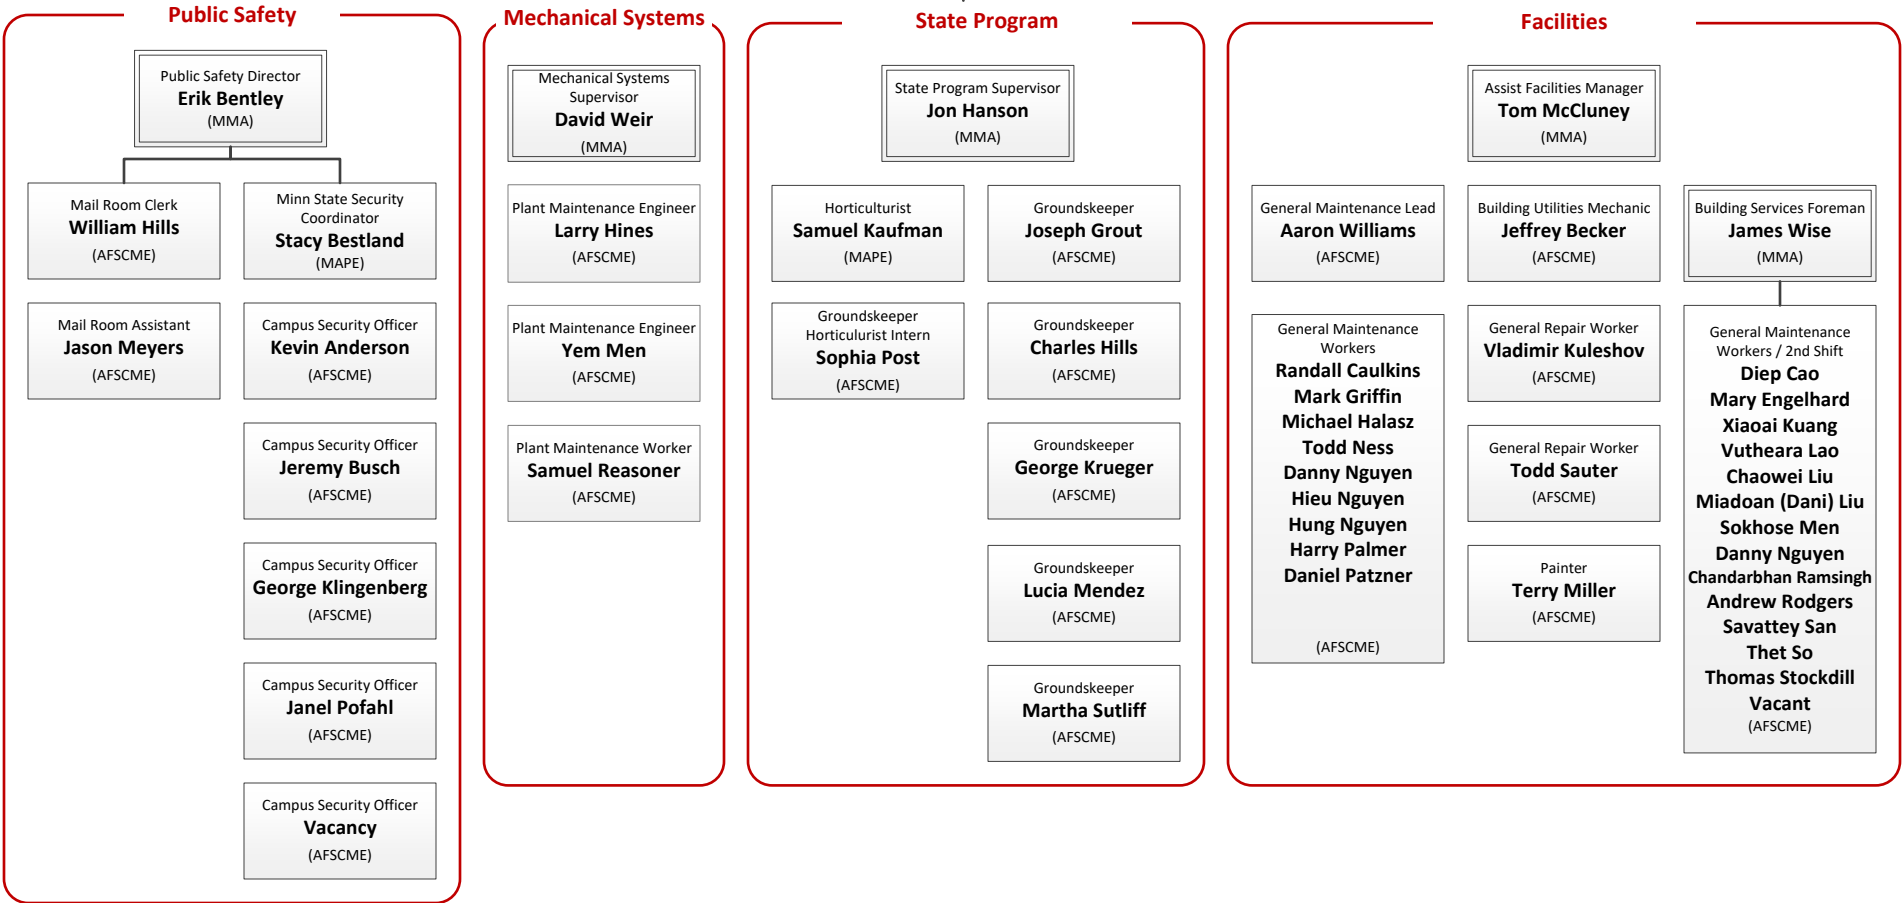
Public Safety

Public Safety Director
Erik Bentley
(MMA)

Mail Room Clerk
William Hills
(AFSCME)

Minn State Security Coordinator
Stacy Bestland
(MAPE)

Mail Room Assistant
Jason Meyers
(AFSCME)

Campus Security Officer
Kevin Anderson
(AFSCME)

Campus Security Officer
Jeremy Busch
(AFSCME)

Campus Security Officer
George Klingenberg
(AFSCME)

Campus Security Officer
Janel Pofahl
(AFSCME)

Campus Security Officer
Vacancy
(AFSCME)

Mechanical Systems

Mechanical Systems Supervisor
David Weir
(MMA)

Plant Maintenance Engineer
Larry Hines
(AFSCME)

Plant Maintenance Engineer
Yem Men
(AFSCME)

Plant Maintenance Worker
Samuel Reasoner
(AFSCME)

State Program

State Program Supervisor
Jon Hanson
(MMA)

Horticulturist
Samuel Kaufman
(MAPE)

Groundskeeper
Joseph Grout
(AFSCME)

Groundskeeper Horticulurist Intern
Sophia Post
(AFSCME)

Groundskeeper
Charles Hills
(AFSCME)

Groundskeeper
George Krueger
(AFSCME)

Groundskeeper
Lucia Mendez
(AFSCME)

Groundskeeper
Martha Sutliff
(AFSCME)

Facilities

Assist Facilities Manager
Tom McCluney
(MMA)

General Maintenance Lead
Aaron Williams
(AFSCME)

Building Utilities Mechanic
Jeffrey Becker
(AFSCME)

Building Services Foreman
James Wise
(MMA)

General Maintenance Workers
Randall Caulkins
Mark Griffin
Michael Halasz
Todd Ness
Danny Nguyen
Hieu Nguyen
Hung Nguyen
Harry Palmer
Daniel Patzner
(AFSCME)

General Repair Worker
Vladimir Kuleshov
(AFSCME)

General Repair Worker
Todd Sauter
(AFSCME)

Painter
Terry Miller
(AFSCME)

General Maintenance Workers / 2nd Shift
Diep Cao
Mary Engelhard
Xiaoai Kuang
Vutheara Lao
Chaowei Liu
Miadoan (Dani) Liu
Sokhose Men
Danny Nguyen
Chandarbhan Ramsingh
Andrew Rodgers
Savattey San
Thet So
Thomas Stockdill
Vacant
(AFSCME)